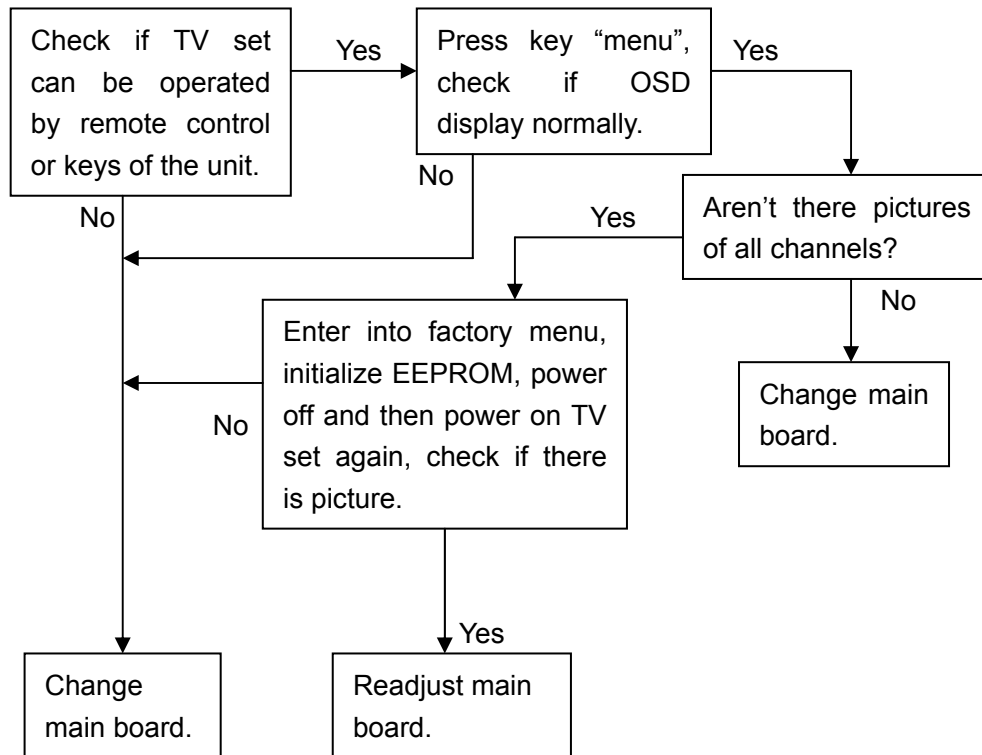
Check if TV set can be operated by remote control or keys of the unit.

Yes

Press key “menu”, check if OSD display normally.

Yes

No

No

Aren’t there pictures of all channels?

Yes

No

Enter into factory menu, initialize EEPROM, power off and then power on TV set again, check if there is picture.

No

Change main board.

Yes

Change main board.

Readjust main board.